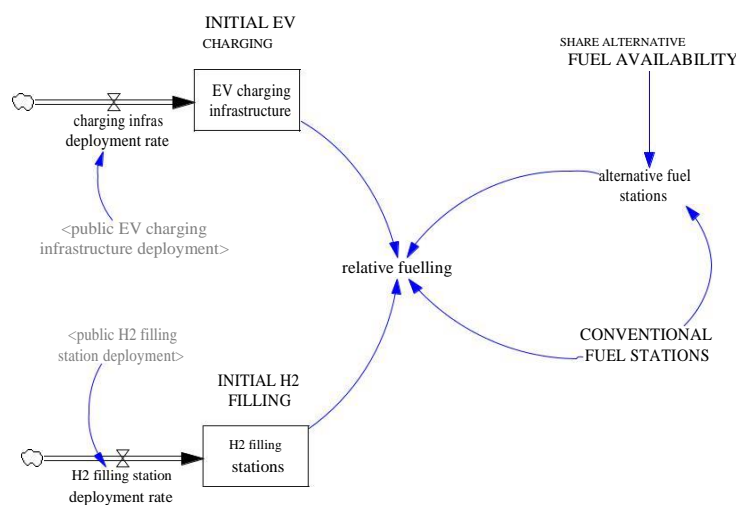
INITIAL EV CHARGING

EV charging infrastructure

charging infras deployment rate

<public EV charging infrastructure deployment>

SHARE ALTERNATIVE FUEL AVAILABILITY

alternative fuel stations

relative fuelling

<public H2 filling station deployment>

CONVENTIONAL FUEL STATIONS

INITIAL H2 FILLING

H2 filling stations

H2 filling station deployment rate